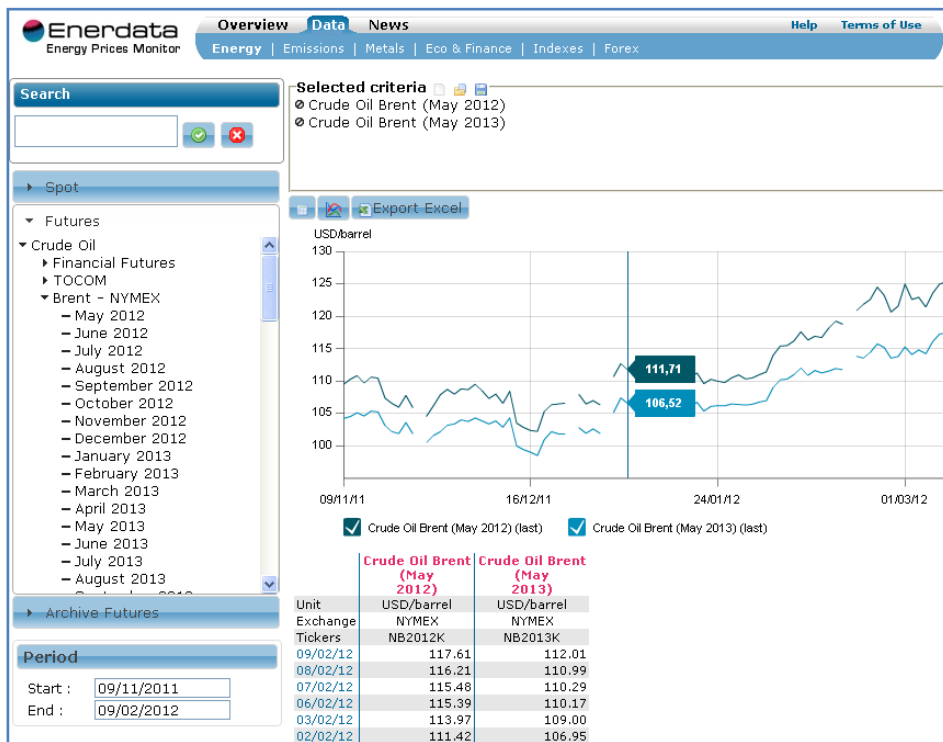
Enerdata
Energy Prices Monitor

Overview Data News

Help Terms of Use

Energy | Emissions | Metals | Eco & Finance | Indexes | Forex

Search

Spot

Futures

Crude Oil
Financial Futures
TOCOM
Brent - NYMEX
May 2012
June 2012
July 2012
August 2012
September 2012
October 2012
November 2012
December 2012
January 2013
February 2013
March 2013
April 2013
May 2013
June 2013
July 2013
August 2013
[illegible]

Archive Futures

Period

Start : 09/11/2011
End : 09/02/2012

Selected criteria
Crude Oil Brent (May 2012)
Crude Oil Brent (May 2013)

Export Excel

USD/barrel
130
125
120
115
110
105
100

111,71
106,52

09/11/11
16/12/11
24/01/12
01/03/12

Crude Oil Brent (May 2012) (last)
Crude Oil Brent (May 2013) (last)

| | Crude Oil Brent (May 2012) | Crude Oil Brent (May 2013) |
|---|---|---|
| Unit | USD/barrel | USD/barrel |
| Exchange | NYMEX | NYMEX |
| Tickers | NB2012K | NB2013K |
| 09/02/12 | 117.61 | 112.01 |
| 08/02/12 | 116.21 | 110.99 |
| 07/02/12 | 115.48 | 110.29 |
| 06/02/12 | 115.39 | 110.17 |
| 03/02/12 | 113.97 | 109.00 |
| 02/02/12 | 111.42 | 106.95 |